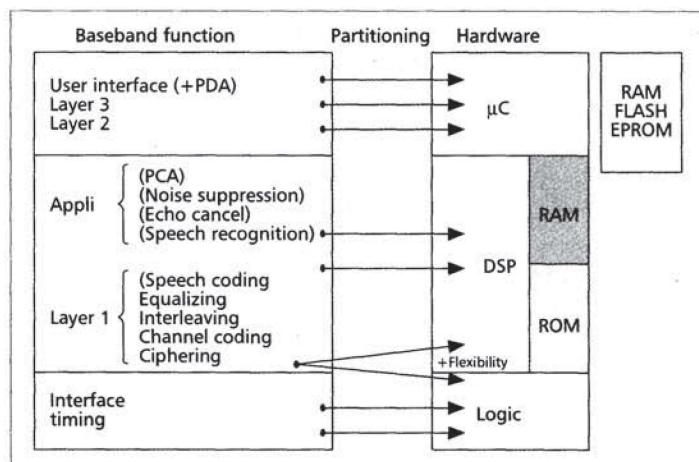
Baseband function

Partitioning

Hardware

User interface (+PDA)
Layer 3
Layer 2

$\mu$C

RAM
FLASH
EPROM

Appli
(PCA)
(Noise suppression)
(Echo cancel)
(Speech recognition)

RAM

DSP

Layer 1
(Speech coding
Equalizing
Interleaving
Channel coding
Ciphering

ROM

+Flexibility

Interface
timing

Logic